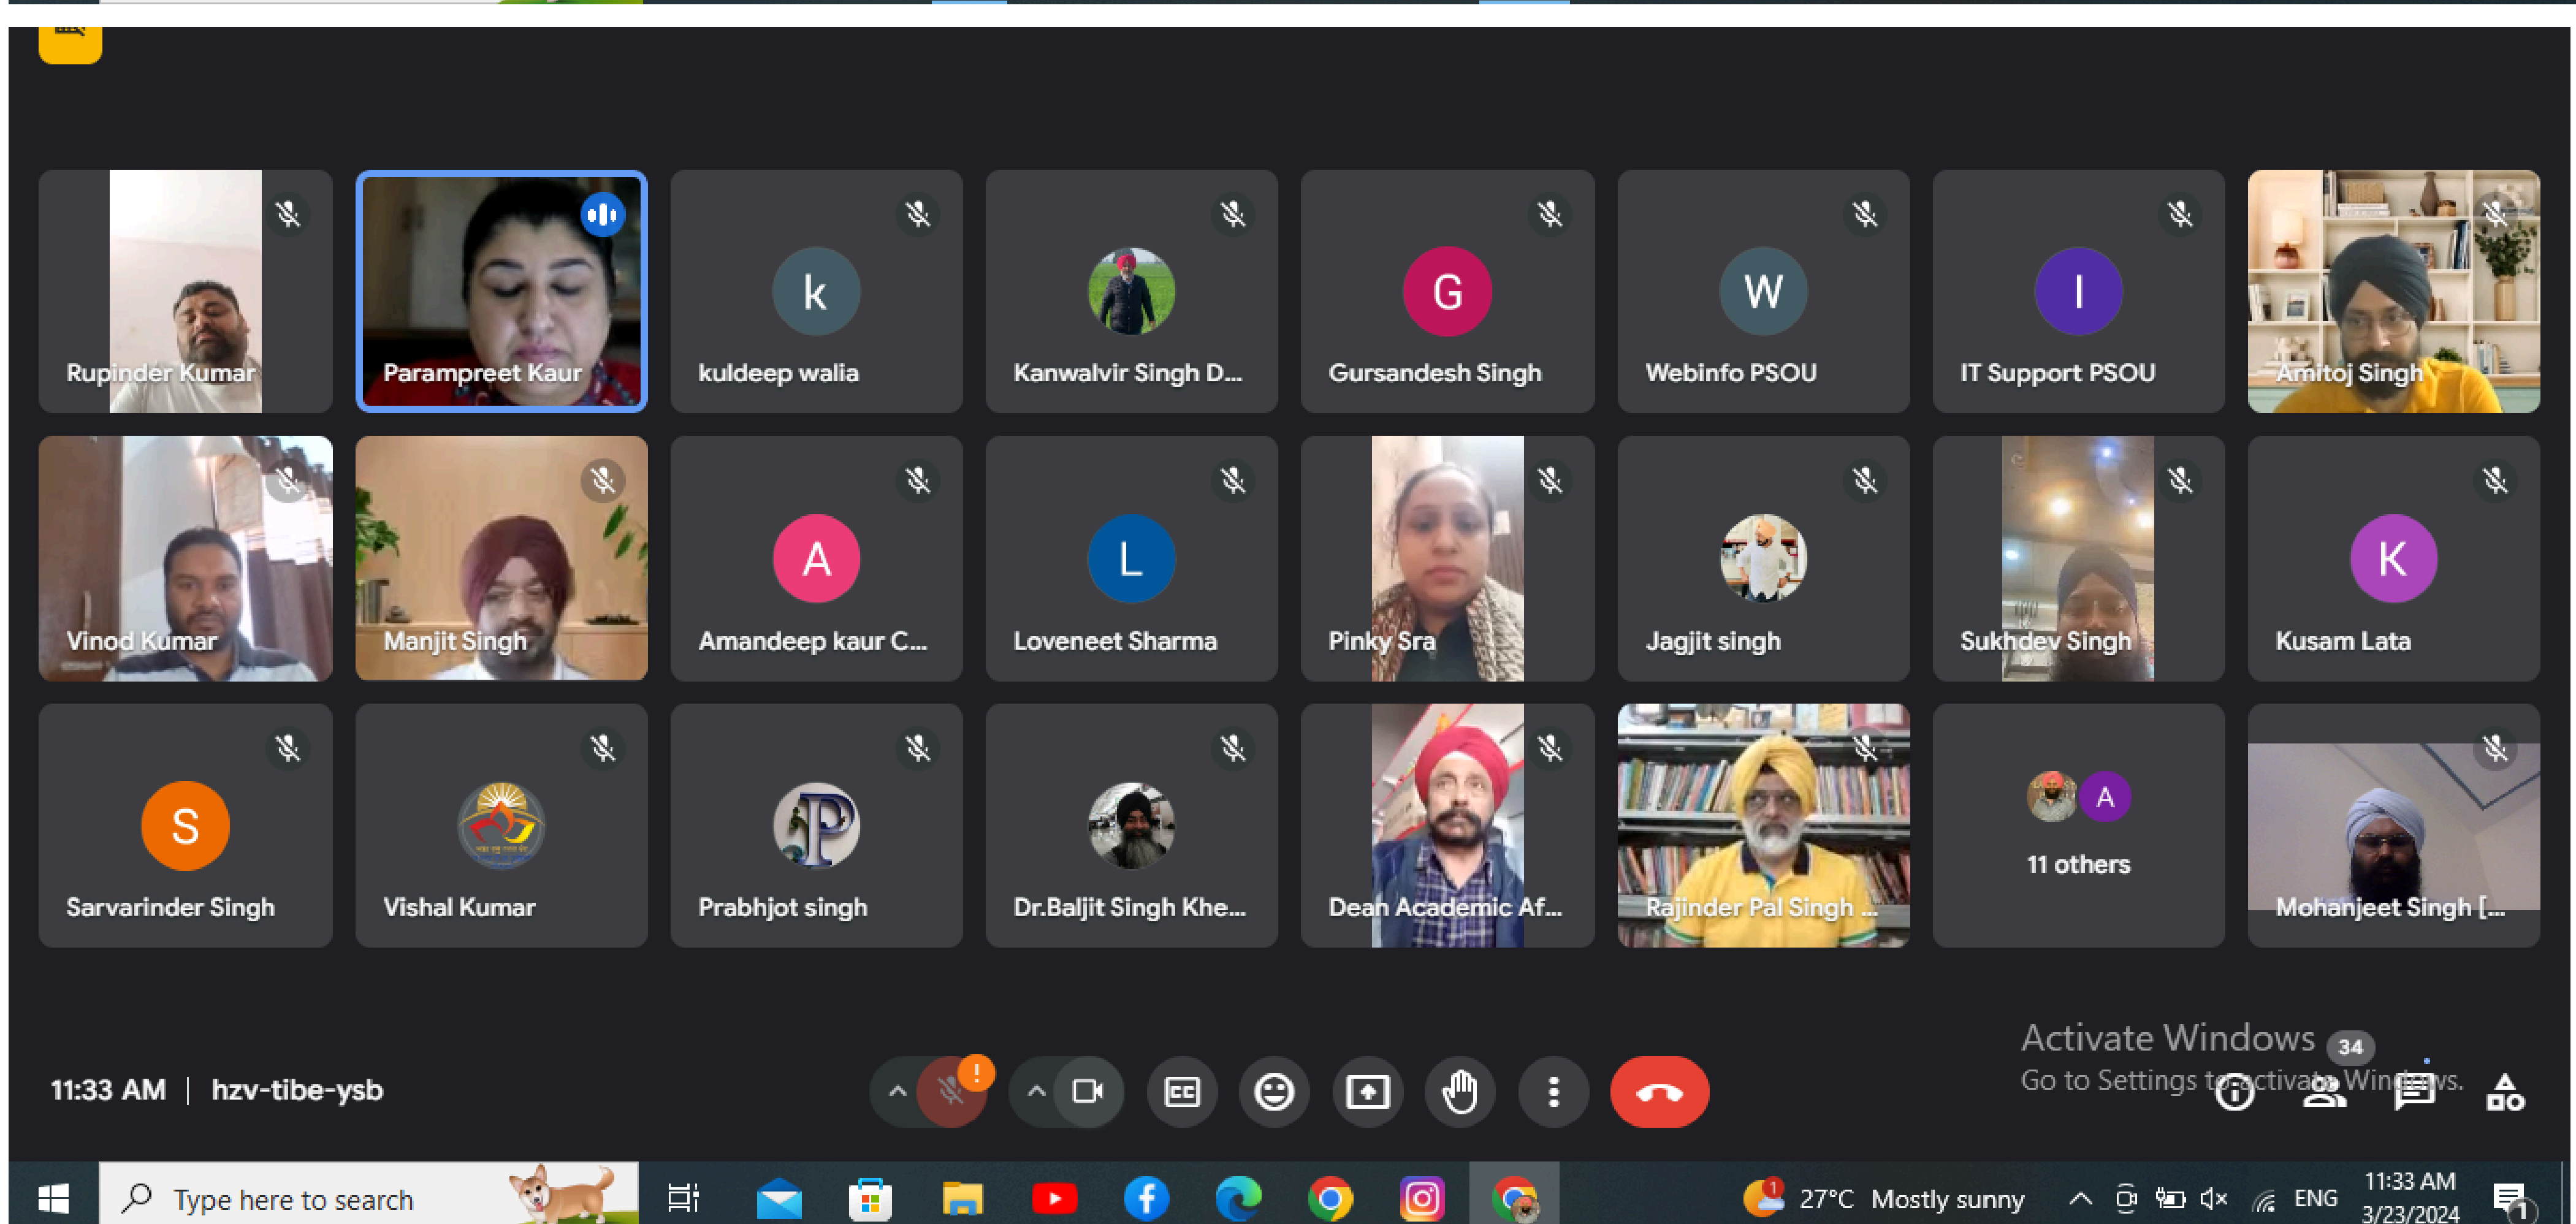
Rupinder Kumar
Parampreet Kaur
k
kuldeep walia
Kanwalvir Singh D...
G
Gursandesh Singh
W
Webinfo PSOU
I
IT Support PSOU
Amitoj Singh

Vinod Kumar
Manjit Singh
A
Amandeep kaur C...
L
Loveneet Sharma
Pinky Sra
Jagjit singh
Sukhdev Singh
K
Kusam Lata

S
Sarvarinder Singh
Vishal Kumar
Prabhjot singh
Dr.Baljit Singh Khe...
Dean Academic Af...
Rajinder Pal Singh ...
A
11 others
Mohanjeet Singh [...

Activate Windows
Go to Settings to activate Windows.
34

11:33 AM | hzv-tibe-ysb

Type here to search
27°C Mostly sunny
ENG
11:33 AM
3/23/2024